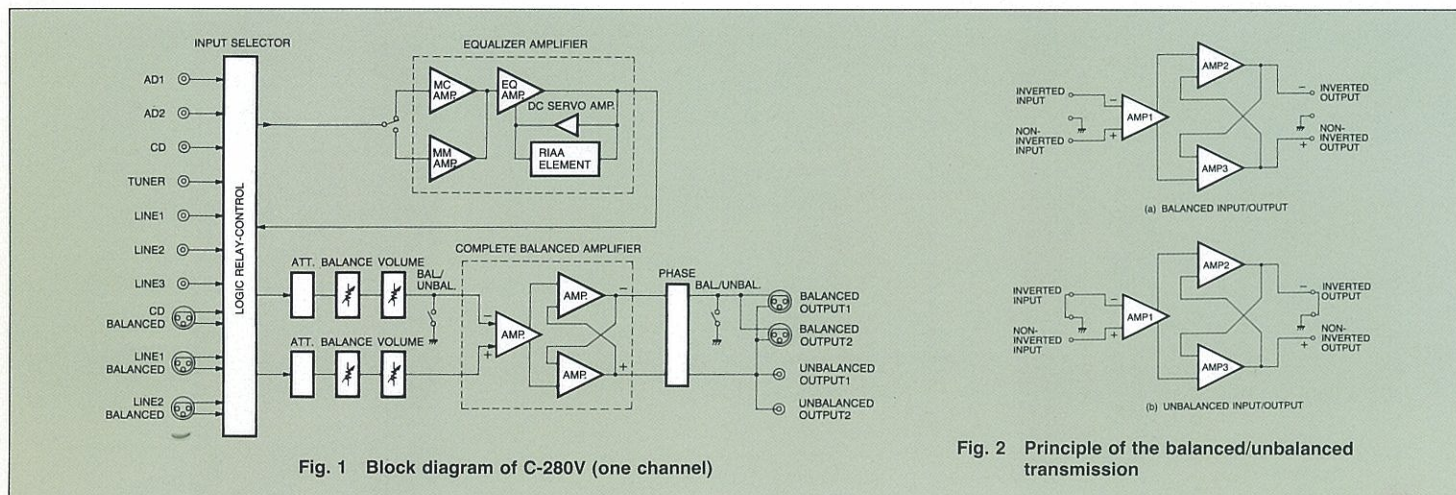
INPUT SELECTOR

EQUALIZER AMPLIFIER

AD1
AD2
CD
TUNER
LINE1
LINE2
LINE3
CD BALANCED
LINE1 BALANCED
LINE2 BALANCED

LOGIC RELAY-CONTROL

MC AMP.
EQ AMP.
DC SERVO AMP.
MM AMP.
RIAA ELEMENT

COMPLETE BALANCED AMPLIFIER

ATT. BALANCE VOLUME
BAL./UNBAL.
ATT. BALANCE VOLUME

AMP.
AMP.
AMP.
−
+
−
+

PHASE
BAL./UNBAL.

BALANCED OUTPUT1
BALANCED OUTPUT2
UNBALANCED OUTPUT1
UNBALANCED OUTPUT2

Fig. 1 Block diagram of C-280V (one channel)

INVERTED INPUT
NON-INVERTED INPUT
−
+
AMP1
AMP2
AMP3
−
INVERTED OUTPUT
NON-INVERTED OUTPUT
+

(a) BALANCED INPUT/OUTPUT

INVERTED INPUT
NON-INVERTED INPUT
−
+
AMP1
AMP2
AMP3
−
INVERTED OUTPUT
NON-INVERTED OUTPUT
+

(b) UNBALANCED INPUT/OUTPUT

Fig. 2 Principle of the balanced/unbalanced transmission